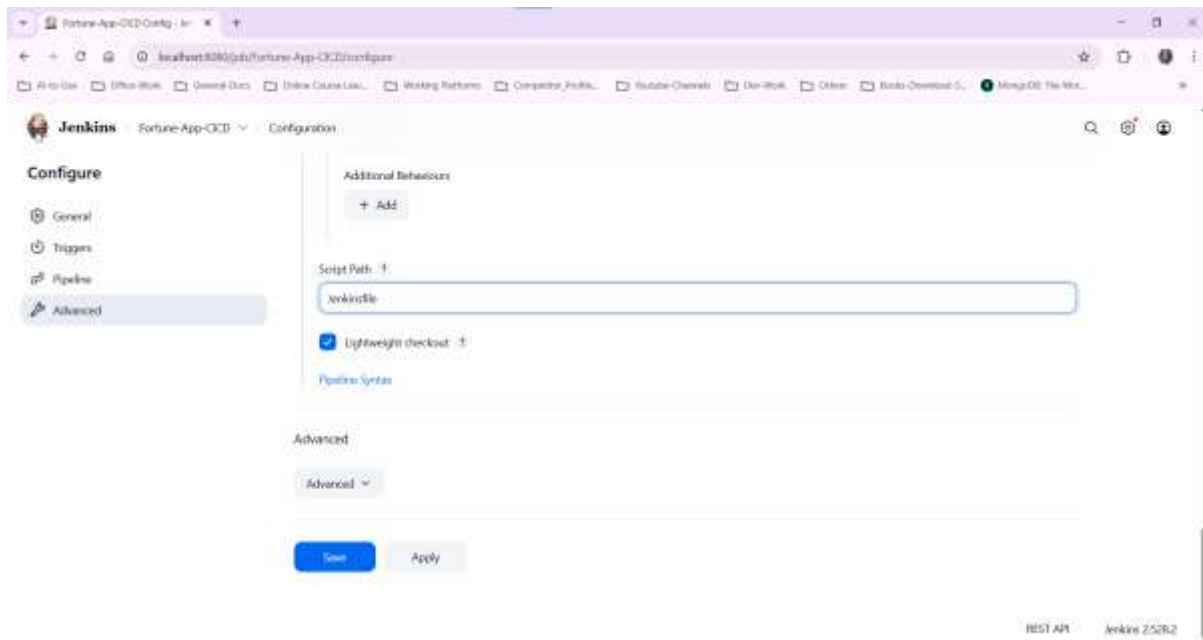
Fortune-App-CICD Config - Je

localhost:8080/job/Fortune-App-CICD/configure

AI-to-Use Office-Work General Docs Online Course Lea... Working Platforms Competitor_Profile... Youtube Channels Dev-Work Others Books-Download-S... MongoDB: The Wor...

Jenkins Fortune-App-CICD Configuration

Configure

General

Triggers

Pipeline

Advanced

Additional Behaviours

+ Add

Script Path ?

Jenkinsfile

Lightweight checkout ?

Pipeline Syntax

Advanced

Advanced

Save Apply

REST API Jenkins 2.528.2